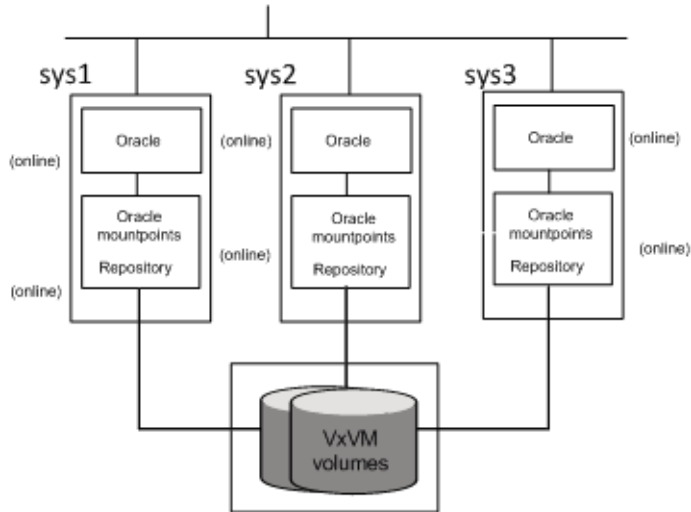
sys1

(online)

Oracle

(online)

Oracle mountpoints

Repository

sys2

(online)

Oracle

(online)

Oracle mountpoints

Repository

sys3

Oracle

(online)

Oracle mountpoints

Repository

(online)

VxVM volumes